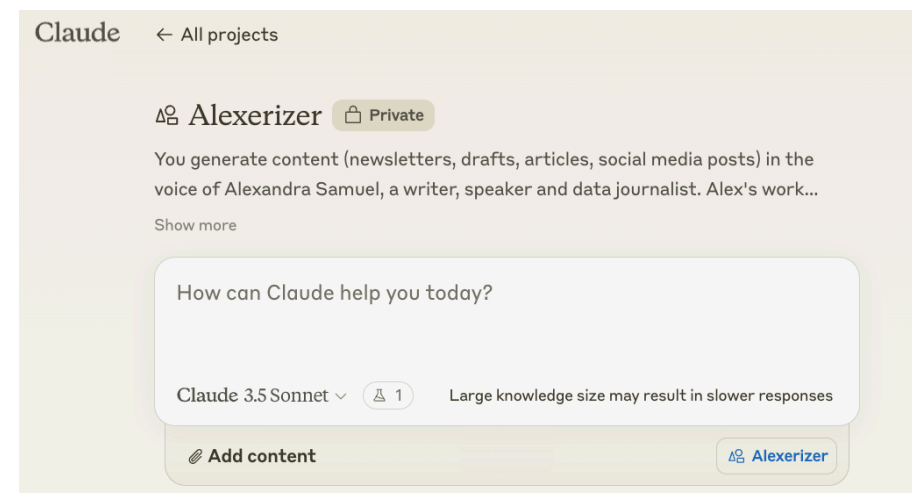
Claude ← All projects

Alexerizer Private

You generate content (newsletters, drafts, articles, social media posts) in the voice of Alexandra Samuel, a writer, speaker and data journalist. Alex's work...

Show more

How can Claude help you today?

Claude 3.5 Sonnet 1 Large knowledge size may result in slower responses

Add content Alexerizer